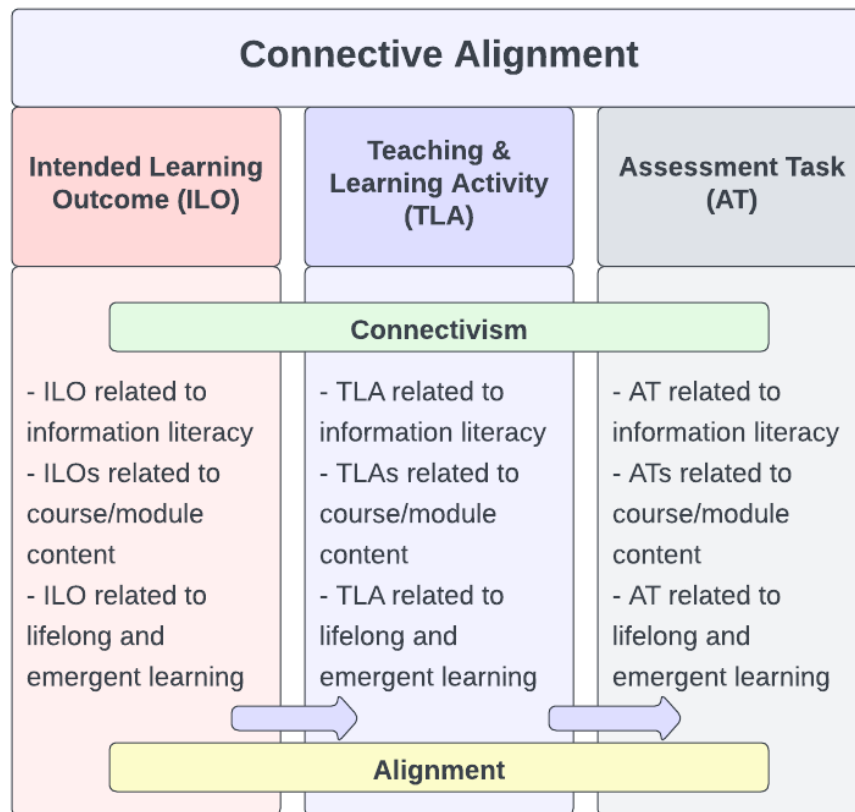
Connective Alignment

Intended Learning Outcome (ILO)

Teaching & Learning Activity (TLA)

Assessment Task (AT)

Connectivism

- ILO related to information literacy
- ILOs related to course/module content
- ILO related to lifelong and emergent learning

- TLA related to information literacy
- TLAs related to course/module content
- TLA related to lifelong and emergent learning

- AT related to information literacy
- ATs related to course/module content
- AT related to lifelong and emergent learning

Alignment